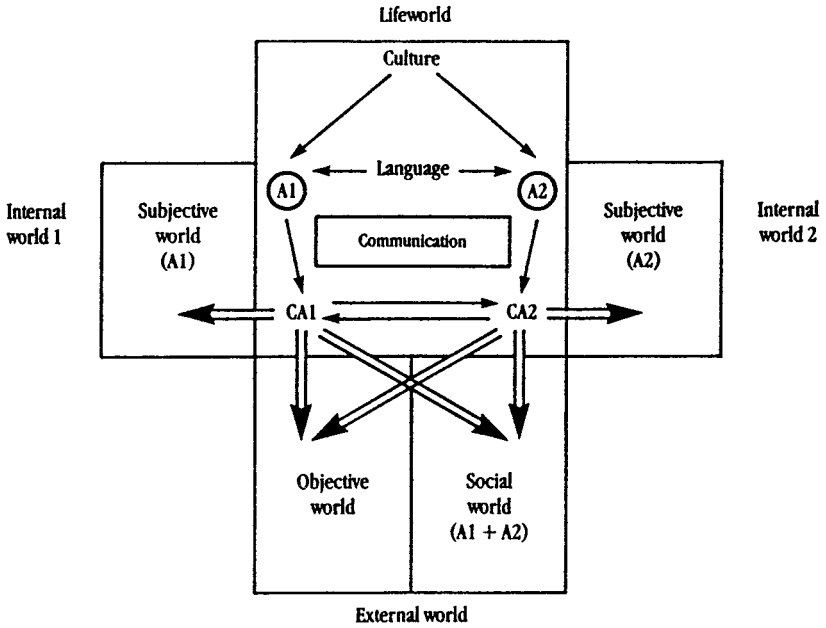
Lifeworld

Culture

A1

Language

A2

Internal world 1

Subjective world (A1)

Communication

Subjective world (A2)

Internal world 2

CA1

CA2

Objective world

Social world (A1 + A2)

External world